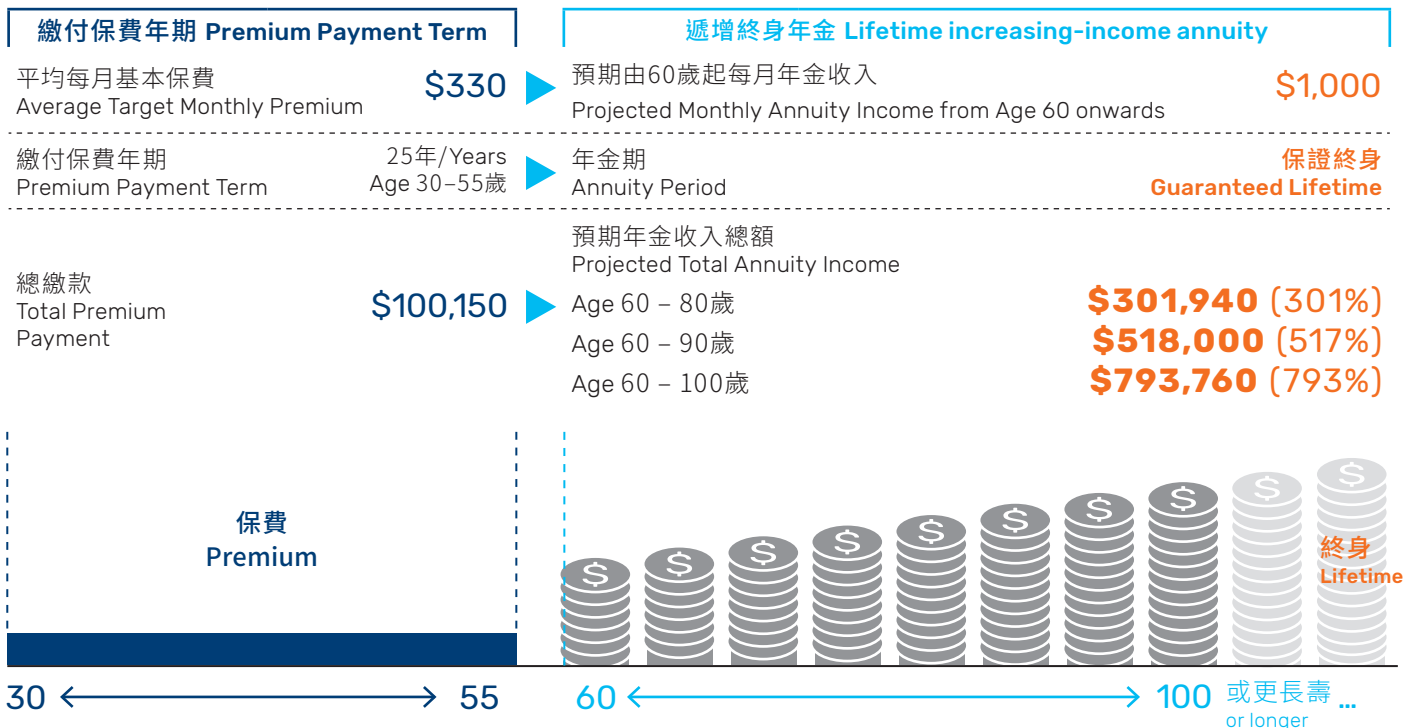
繳付保費年期 Premium Payment Term

遞增終身年金 Lifetime increasing-income annuity

平均每月基本保費
Average Target Monthly Premium $330

預期由60歲起每月年金收入
Projected Monthly Annuity Income from Age 60 onwards $1,000

繳付保費年期
Premium Payment Term 25年/Years Age 30–55歲

年金期
Annuity Period 保證終身 Guaranteed Lifetime

總繳款
Total Premium Payment $100,150

預期年金收入總額
Projected Total Annuity Income
Age 60 – 80歲 $301,940 (301%)
Age 60 – 90歲 $518,000 (517%)
Age 60 – 100歲 $793,760 (793%)

保費
Premium

終身
Lifetime

30 55 60 100 或更長壽 ... or longer